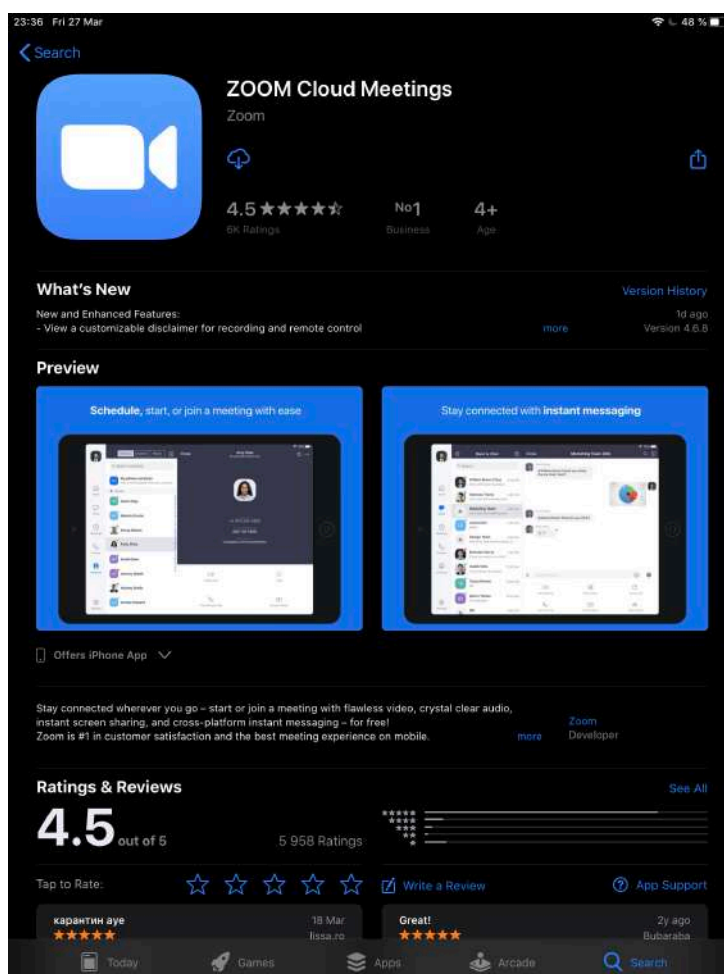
23:36 Fri 27 Mar

48 %

Search

ZOOM Cloud Meetings

Zoom

4.5 ★★★★★
6K Ratings

No1
Business

4+
Age

What's New

Version History

New and Enhanced Features:
- View a customizable disclaimer for recording and remote control

more

1d ago
Version 4.6.8

Preview

Schedule, start, or join a meeting with ease

Stay connected with instant messaging

Offers iPhone App

Stay connected wherever you go – start or join a meeting with flawless video, crystal clear audio, instant screen sharing, and cross-platform instant messaging – for free!
Zoom is #1 in customer satisfaction and the best meeting experience on mobile.

more

Zoom
Developer

Ratings & Reviews

See All

4.5 out of 5

5 958 Ratings

Tap to Rate:

Write a Review

App Support

карантин ауе
★★★★★

18 Mar
lissa.ro

Great!
★★★★★

2y ago
Bubaraba

Today

Games

Apps

Arcade

Search